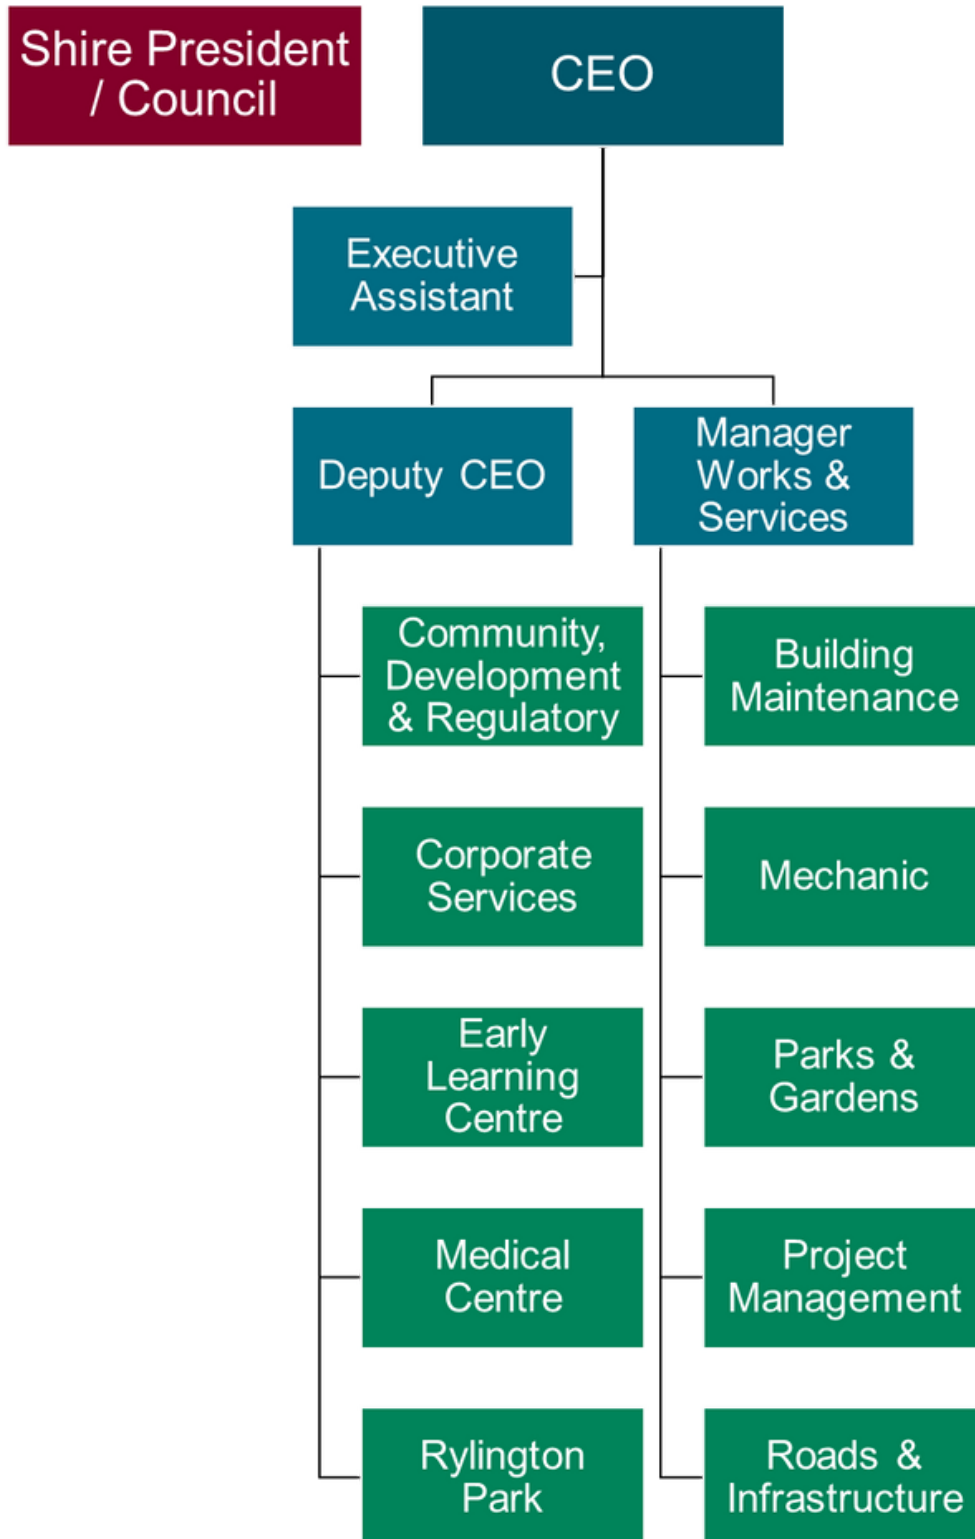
Shire President / Council

CEO

Executive Assistant

Deputy CEO

Manager Works & Services

Community, Development & Regulatory

Corporate Services

Early Learning Centre

Medical Centre

Rylington Park

Building Maintenance

Mechanic

Parks & Gardens

Project Management

Roads & Infrastructure